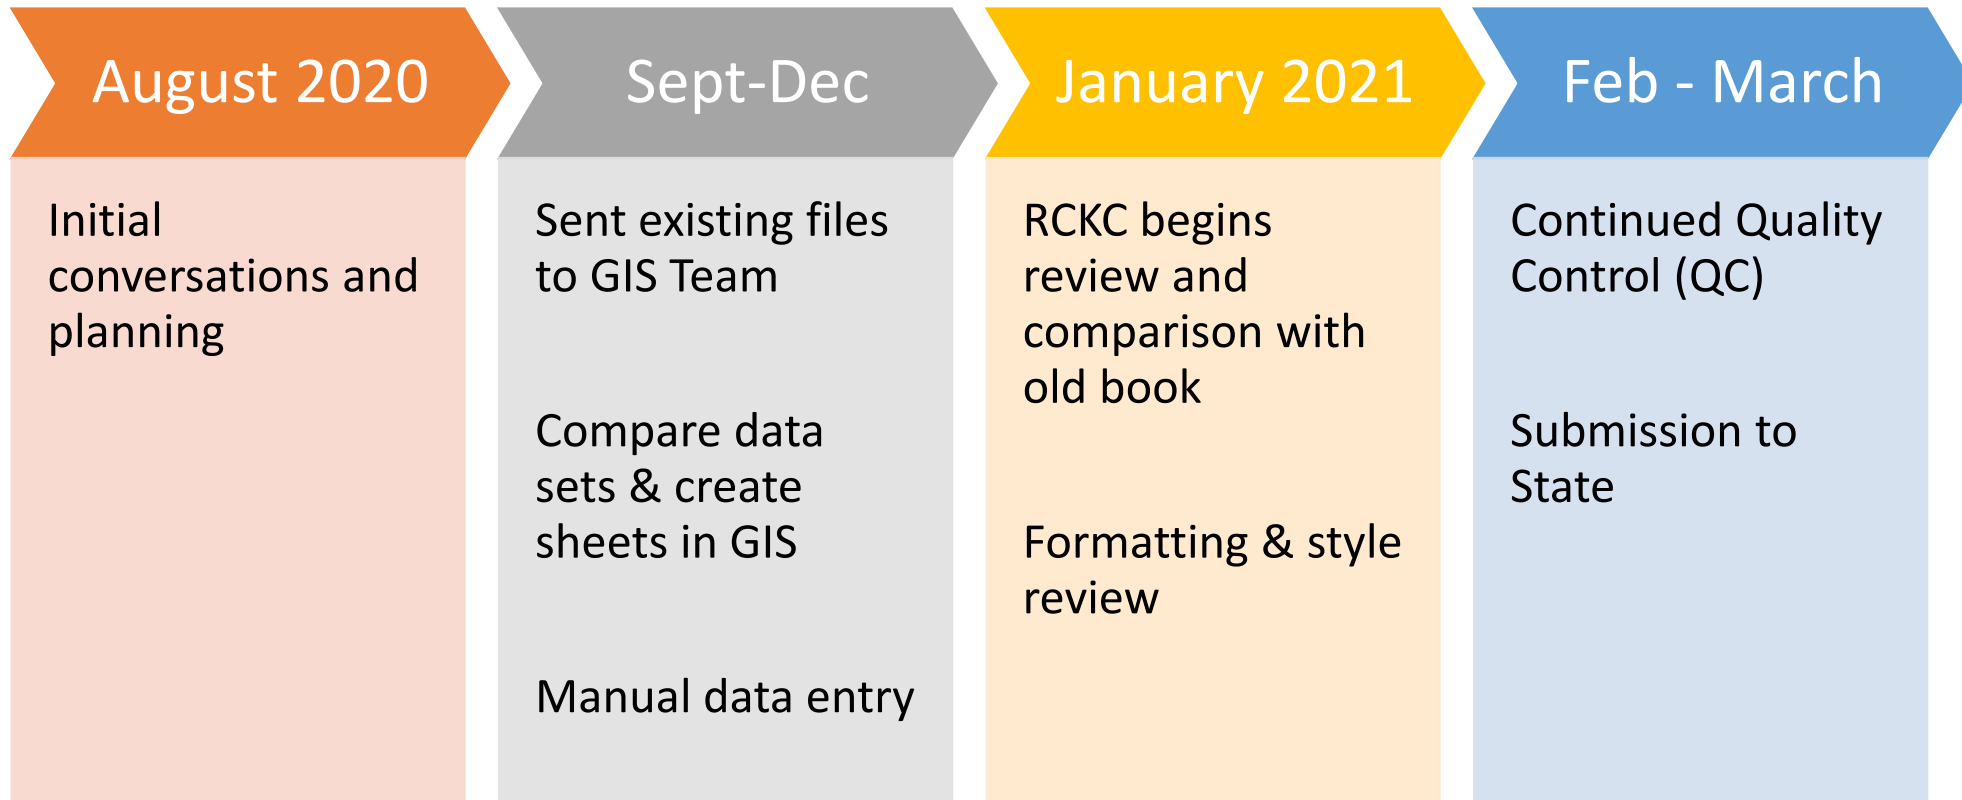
August 2020

Initial conversations and planning

Sept-Dec

Sent existing files to GIS Team

Compare data sets & create sheets in GIS

Manual data entry

January 2021

RCKC begins review and comparison with old book

Formatting & style review

Feb - March

Continued Quality Control (QC)

Submission to State